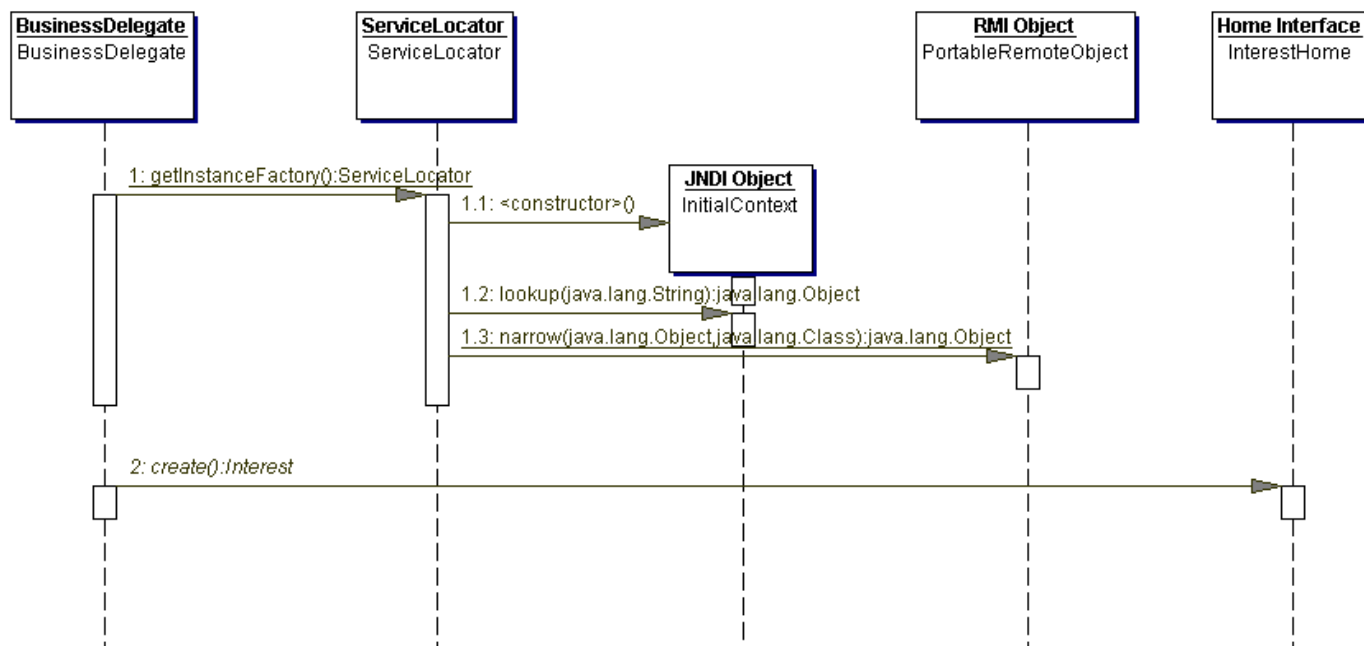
BusinessDelegate
BusinessDelegate

ServiceLocator
ServiceLocator

RMI Object
PortableRemoteObject

Home Interface
InterestHome

1: getInstanceFactory():ServiceLocator

JNDI Object
InitialContext

1.1: <constructor>()

1.2: lookup(java.lang.String):java.lang.Object

1.3: narrow(java.lang.Object,java.lang.Class):java.lang.Object

2: create():Interest